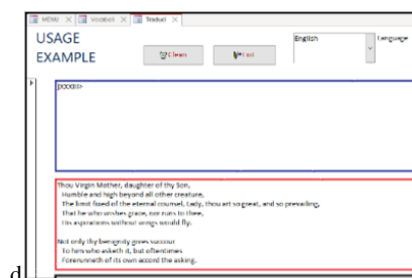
MENU × Vocabol × Traduci ×

USAGE EXAMPLE

Clean

Find

English

Language

poooo>

Thou Virgin Mother, daughter of thy Son,
Humble and high beyond all other creature,
The limit fixed of the eternal counsel, Lady, thou art so great, and so prevailing,
That he who wishes grace, nor runs to thee,
His aspirations without wings would fly.

Not only thy benignity gives succour
To him who asketh it, but oftentimes
Forerunneth of its own accord the asking.

d